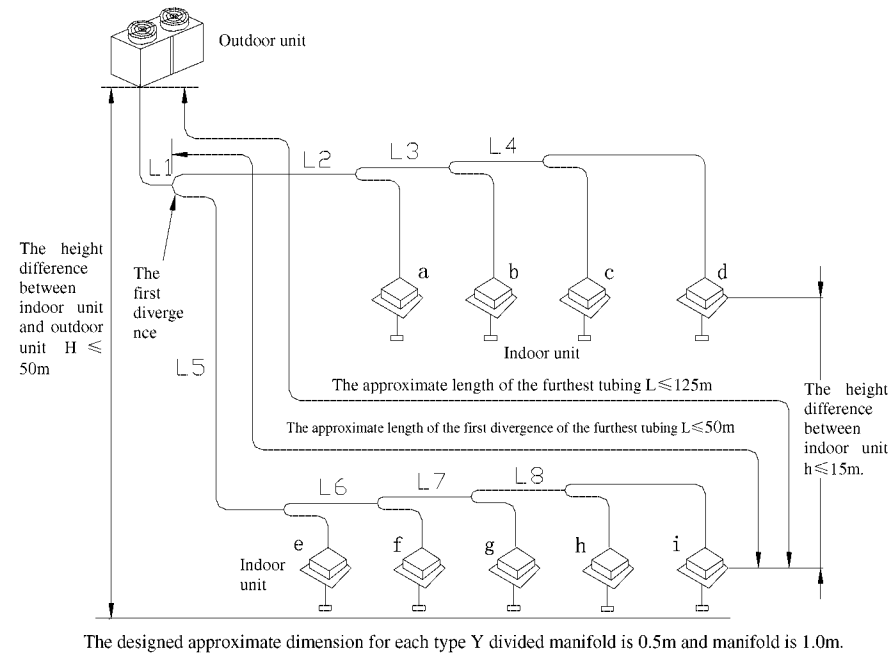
Outdoor unit

L1

L2

L3

L4

The height difference between indoor unit and outdoor unit H ≤ 50m

The first divergence

a

b

c

d

Indoor unit

L5

The approximate length of the furthest tubing L≤125m

The height difference between indoor unit h≤15m.

The approximate length of the first divergence of the furthest tubing L≤50m

L6

L7

L8

Indoor unit

e

f

g

h

i

The designed approximate dimension for each type Y divided manifold is 0.5m and manifold is 1.0m.